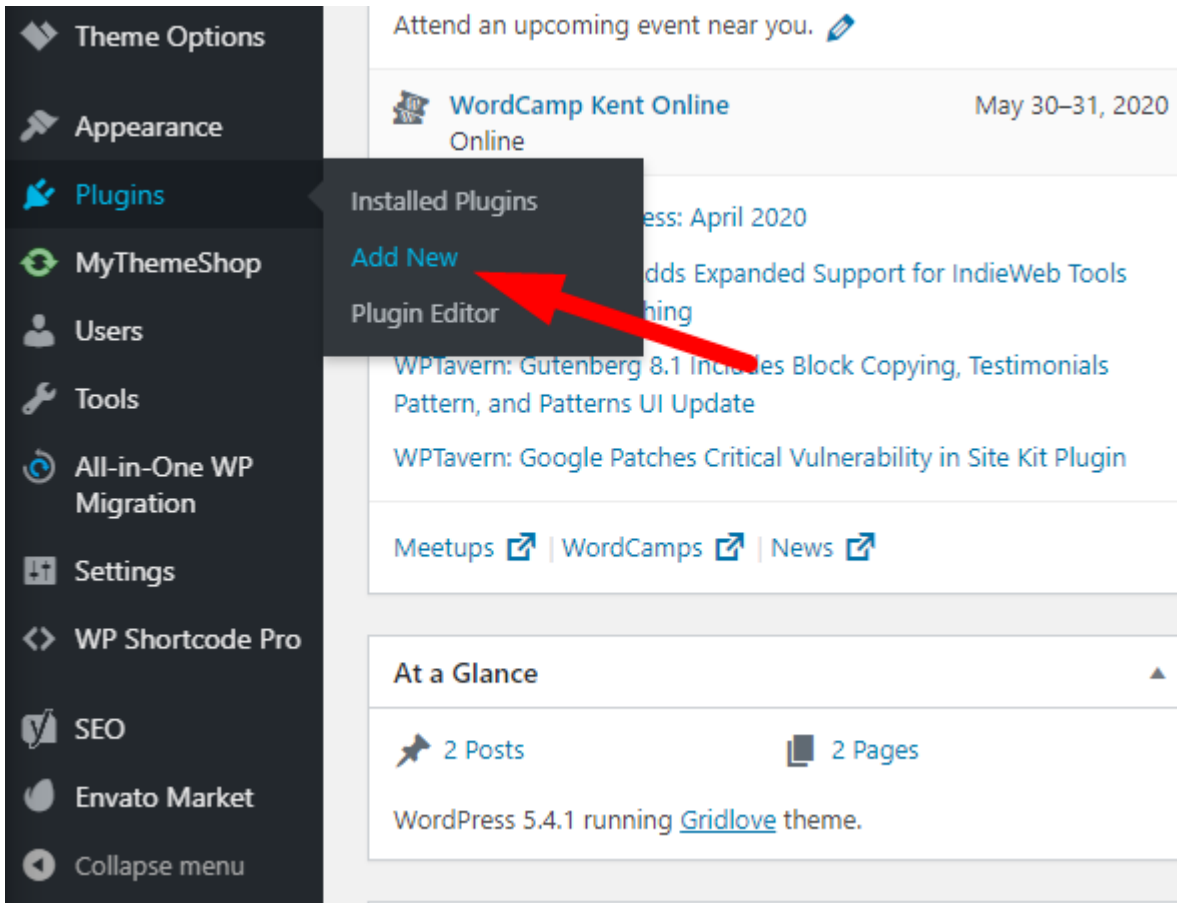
Theme Options
Appearance
Plugins
MyThemeShop
Users
Tools
All-in-One WP Migration
Settings
WP Shortcode Pro
SEO
Envato Market
Collapse menu

Installed Plugins
Add New
Plugin Editor

Attend an upcoming event near you.

WordCamp Kent Online
Online
May 30–31, 2020

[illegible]ess: April 2020
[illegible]dds Expanded Support for IndieWeb Tools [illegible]hing
WPTavern: Gutenberg 8.1 Inc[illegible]es Block Copying, Testimonials Pattern, and Patterns UI Update
WPTavern: Google Patches Critical Vulnerability in Site Kit Plugin

Meetups | WordCamps | News

At a Glance
2 Posts
2 Pages
WordPress 5.4.1 running Gridlove theme.